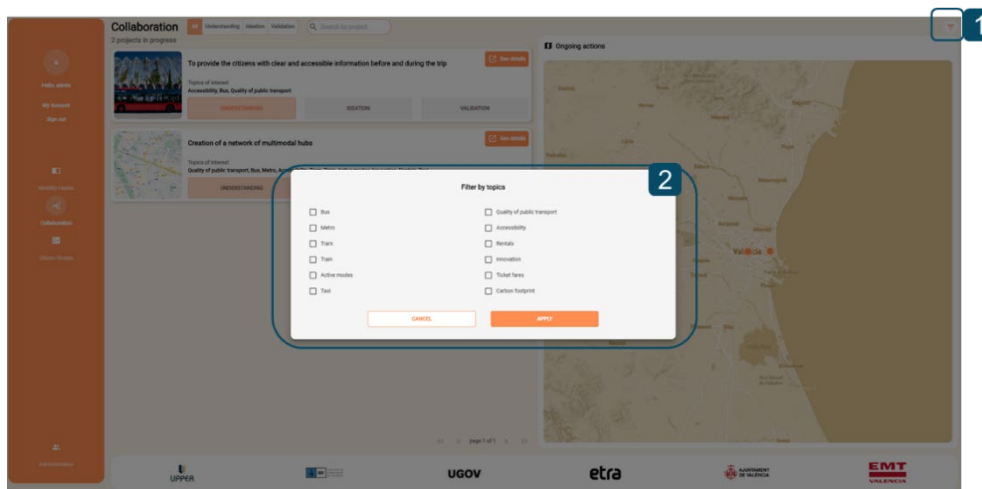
Collaboration All Understanding Ideation Validation Search by project
2 projects in progress

Hello, admin
My account
Sign out

Collaboration

Administration

To provide the citizens with clear and accessible information before and during the trip
Topics of interest
Accessibility, Bus, Quality of public transport
UNDERSTANDING IDEATION VALIDATION
See details

Creation of a network of multimodal hubs
Topics of interest
Quality of public transport, Bus, Metro, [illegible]
UNDERSTANDING
See details

Ongoing actions

1

2

Filter by topics

Bus
Metro
Tram
Train
Active modes
Taxi

Quality of public transport
Accessibility
Rentals
Innovation
Ticket fares
Carbon footprint

CANCEL
APPLY

Page 1 of 1

València

UPPER
UGOV
etra
AJUNTAMENT DE VALÈNCIA
EMT VALENCIA